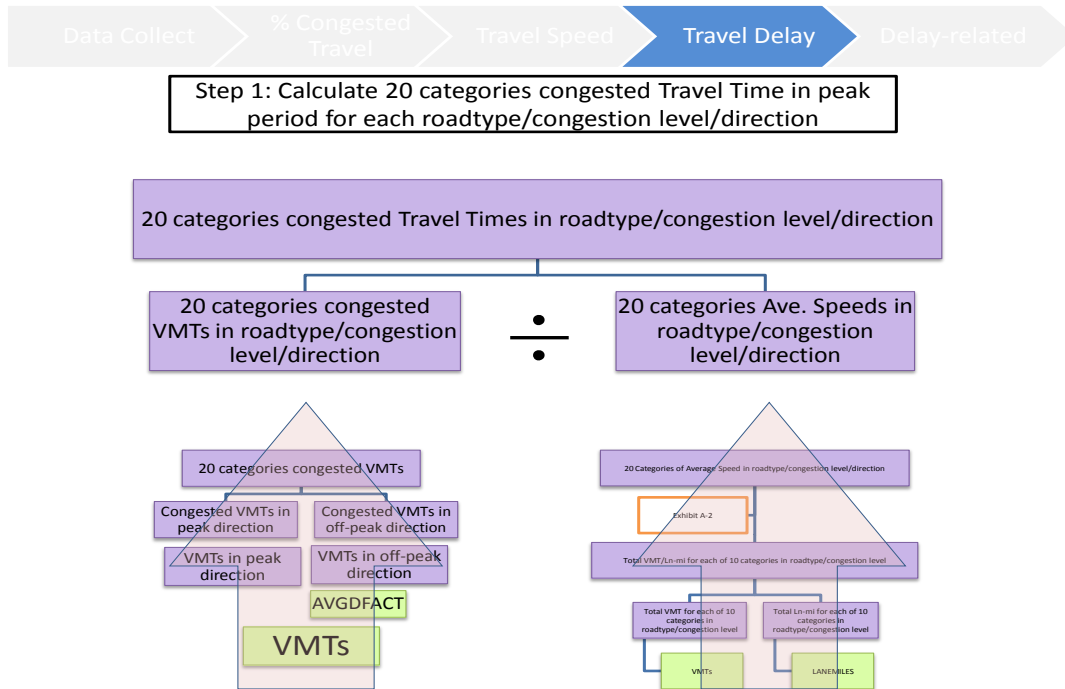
Data Collect | % Congested Travel | Travel Speed | Travel Delay | Delay-related

Step 1: Calculate 20 categories congested Travel Time in peak period for each roadtype/congestion level/direction

20 categories congested Travel Times in roadtype/congestion level/direction

20 categories congested VMTs in roadtype/congestion level/direction

÷

20 categories Ave. Speeds in roadtype/congestion level/direction

20 categories congested VMTs

Congested VMTs in peak direction

Congested VMTs in off-peak direction

VMTs in peak direction

VMTs in off-peak direction

AVGDFACT

VMTs

20 Categories of Average Speed in roadtype/congestion level/direction

Exhibit A-2

Total VMT/Ln-mi for each of 10 categories in roadtype/congestion level

Total VMT for each of 10 categories in roadtype/congestion level

Total Ln-mi for each of 10 categories in roadtype/congestion level

VMTs

LANEMILES